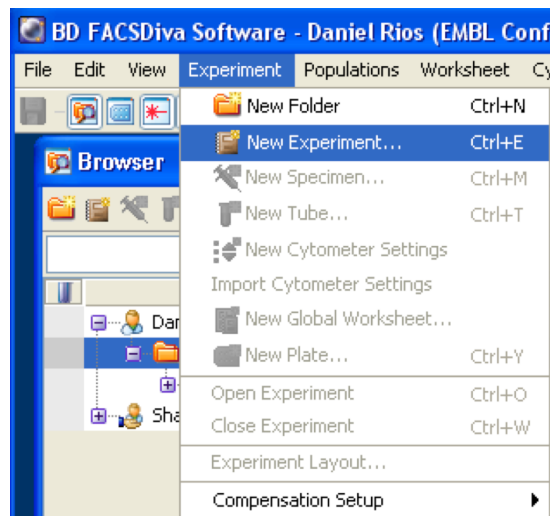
BD FACSDiva Software - Daniel Rios (EMBL Conf

File Edit View Experiment Populations Worksheet Cy

Browser

Dar

Sha

New Folder Ctrl+N
New Experiment... Ctrl+E
New Specimen... Ctrl+M
New Tube... Ctrl+T
New Cytometer Settings
Import Cytometer Settings
New Global Worksheet...
New Plate... Ctrl+Y
Open Experiment Ctrl+O
Close Experiment Ctrl+W
Experiment Layout...
Compensation Setup